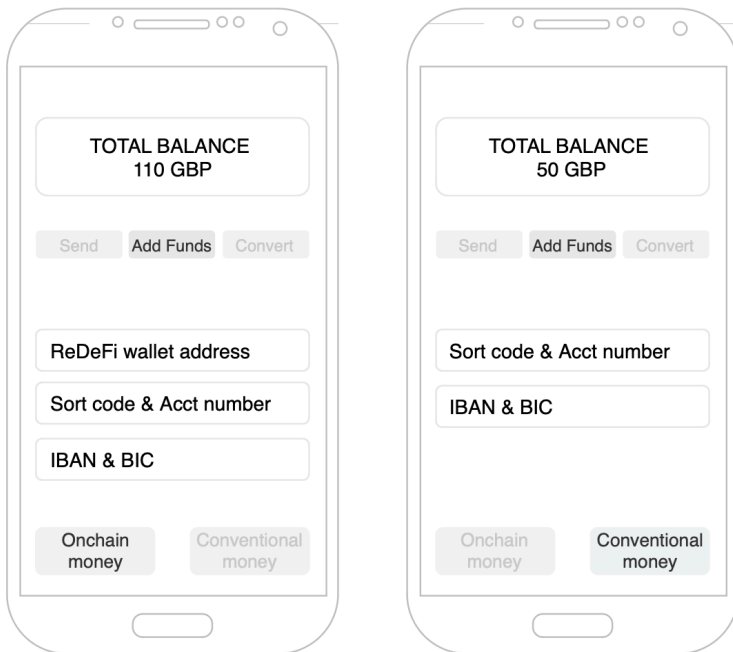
TOTAL BALANCE
110 GBP

Send Add Funds Convert

ReDeFi wallet address

Sort code & Acct number

IBAN & BIC

Onchain money

Conventional money

TOTAL BALANCE
50 GBP

Send Add Funds Convert

Sort code & Acct number

IBAN & BIC

Onchain money

Conventional money